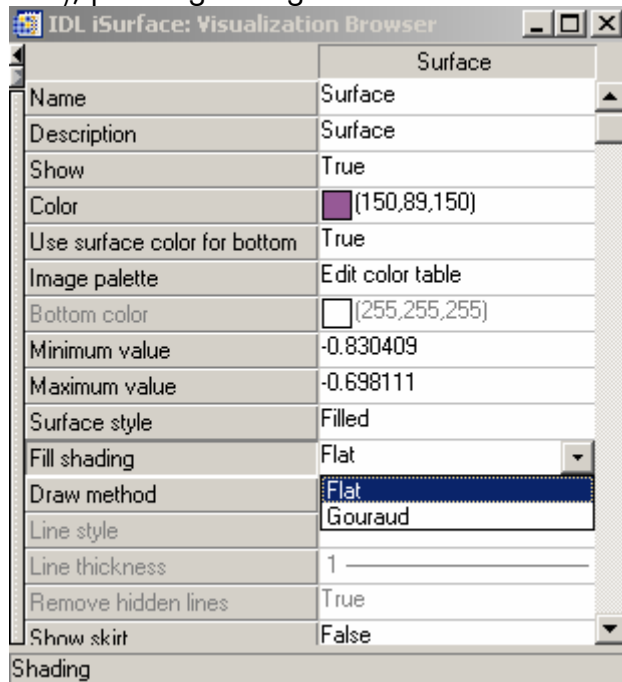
IDL iSurface: Visualization Browser

| | Surface |
|---|---|
| Name | Surface |
| Description | Surface |
| Show | True |
| Color | (150,89,150) |
| Use surface color for bottom | True |
| Image palette | Edit color table |
| Bottom color | (255,255,255) |
| Minimum value | -0.830409 |
| Maximum value | -0.698111 |
| Surface style | Filled |
| Fill shading | Flat |
| Draw method | Flat |
| Line style | Gouraud |
| Line thickness | 1 |
| Remove hidden lines | True |
| Show skirt | False |

Shading